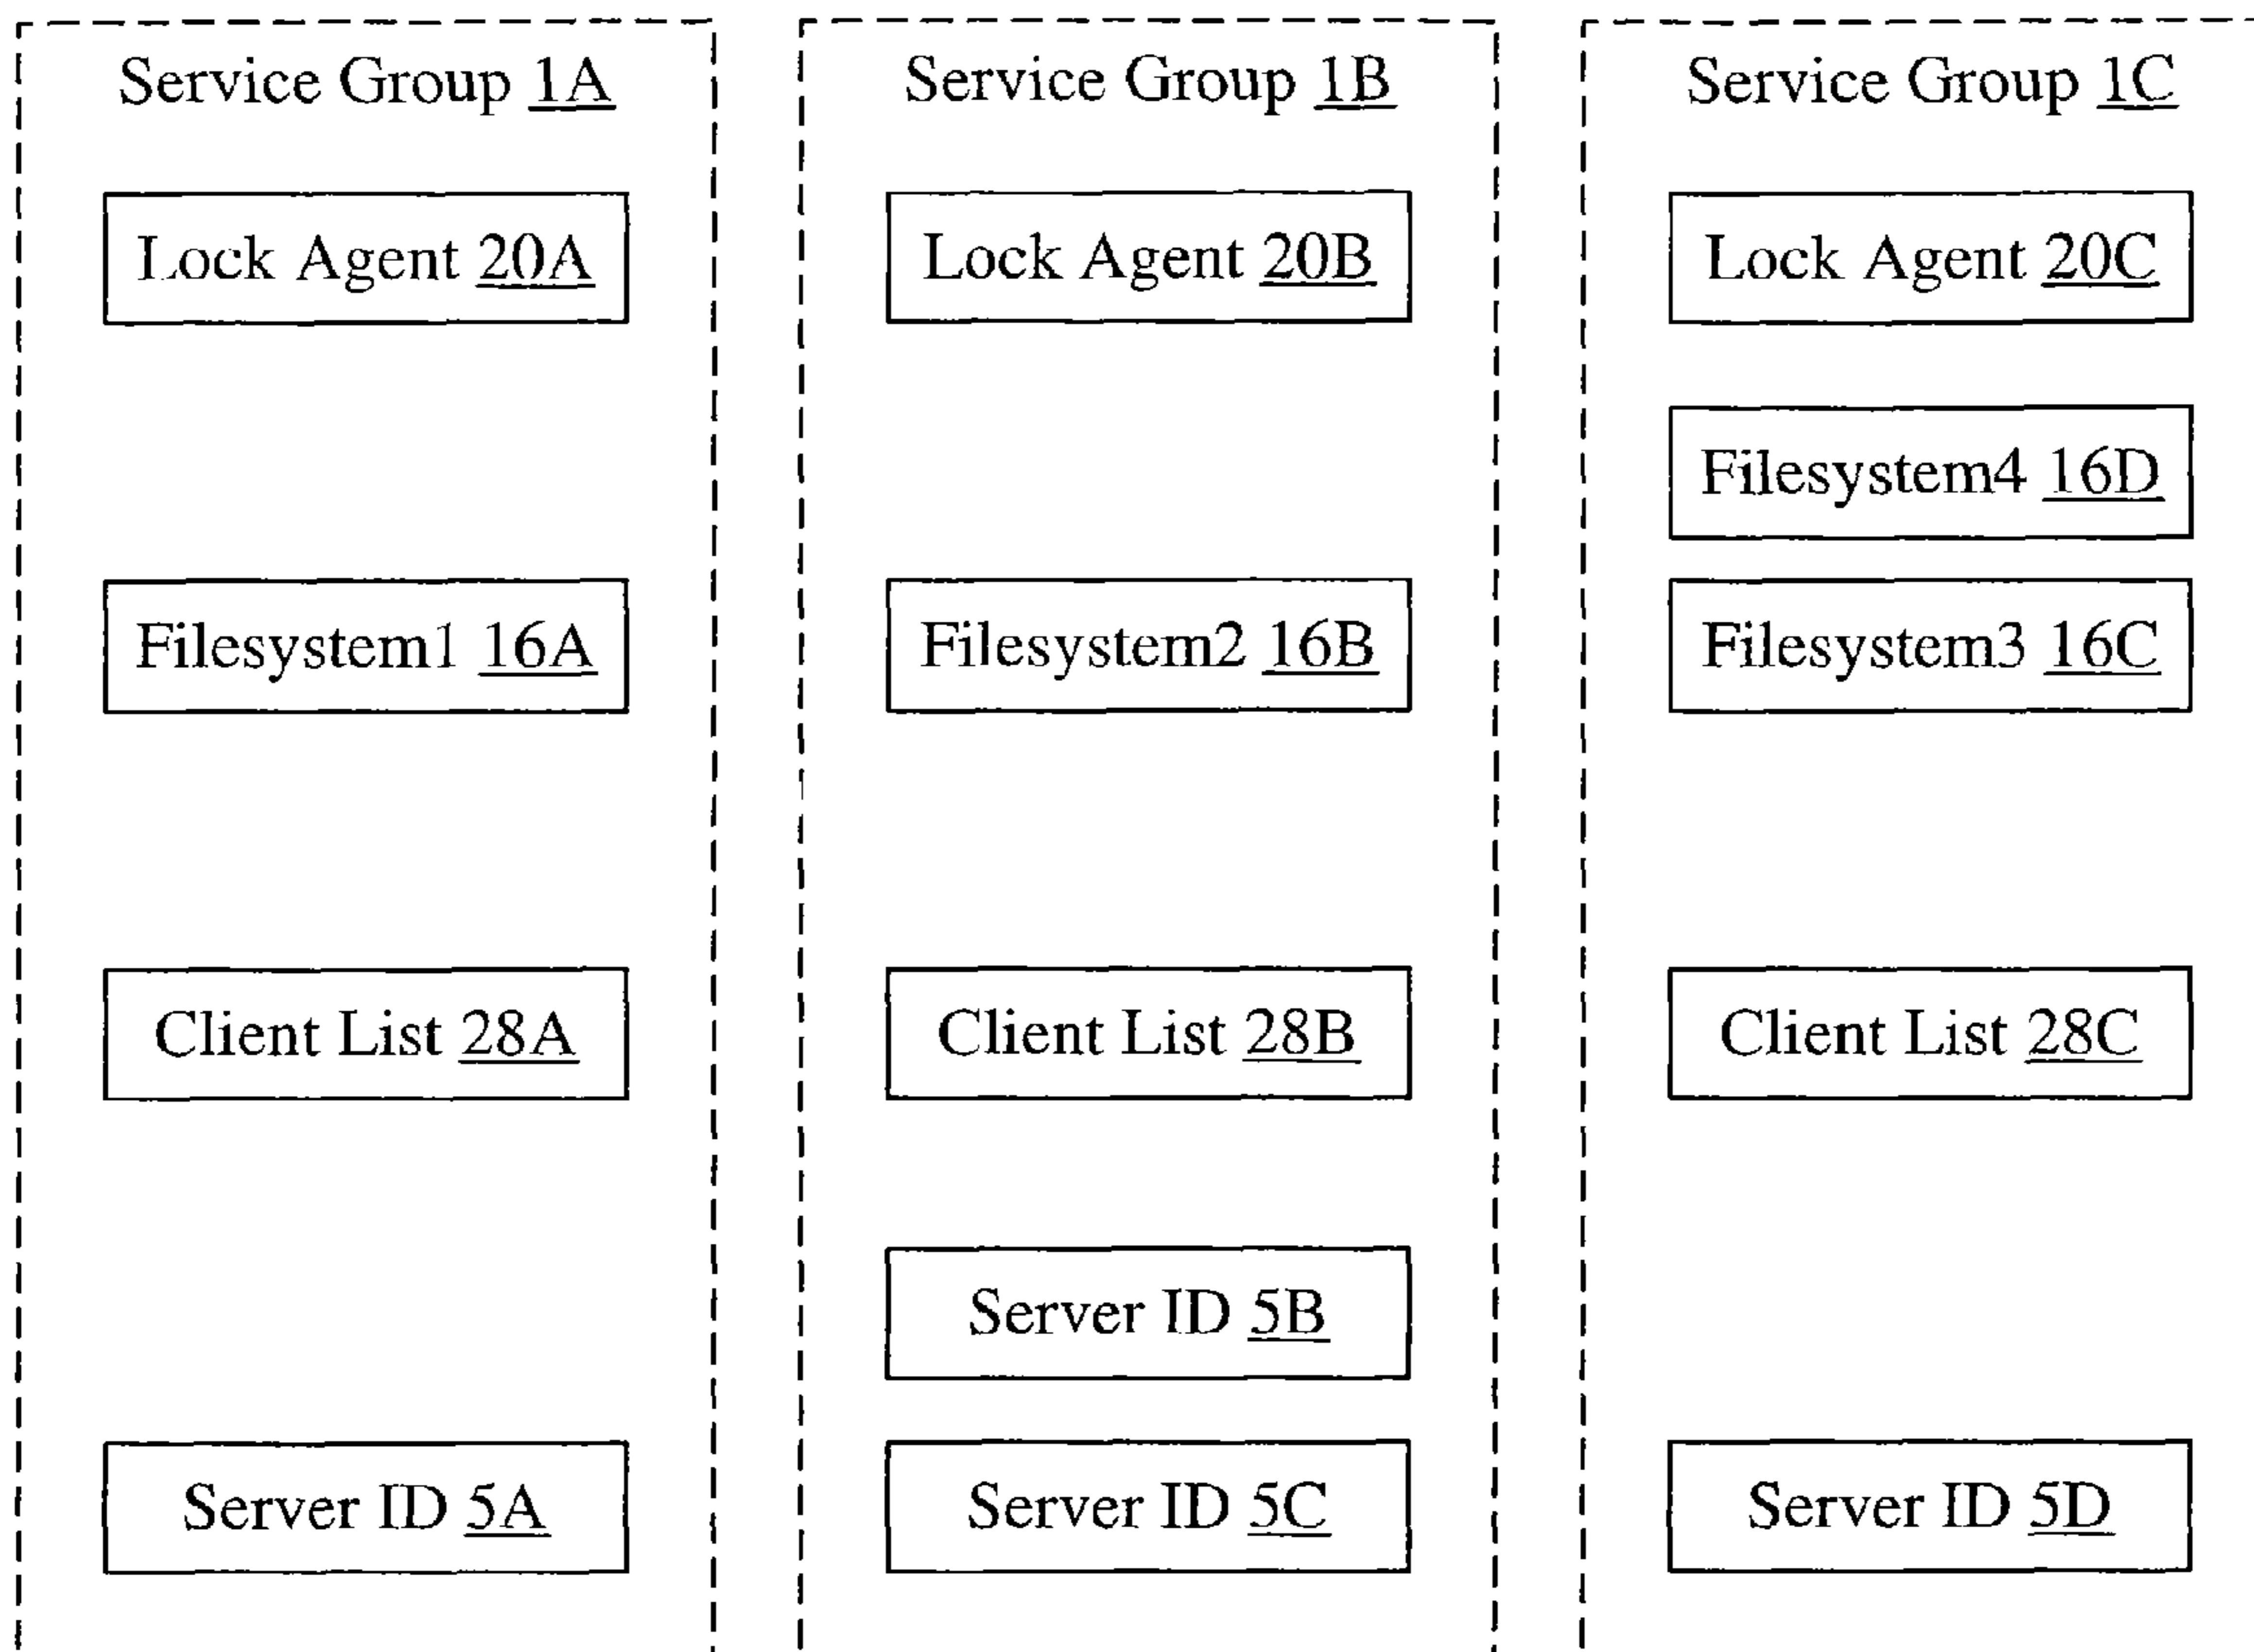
Service Group 1A

Lock Agent 20A

Filesystem1 16A

Client List 28A

Server ID 5A

Service Group 1B

Lock Agent 20B

Filesystem2 16B

Client List 28B

Server ID 5B

Server ID 5C

Service Group 1C

Lock Agent 20C

Filesystem4 16D

Filesystem3 16C

Client List 28C

Server ID 5D